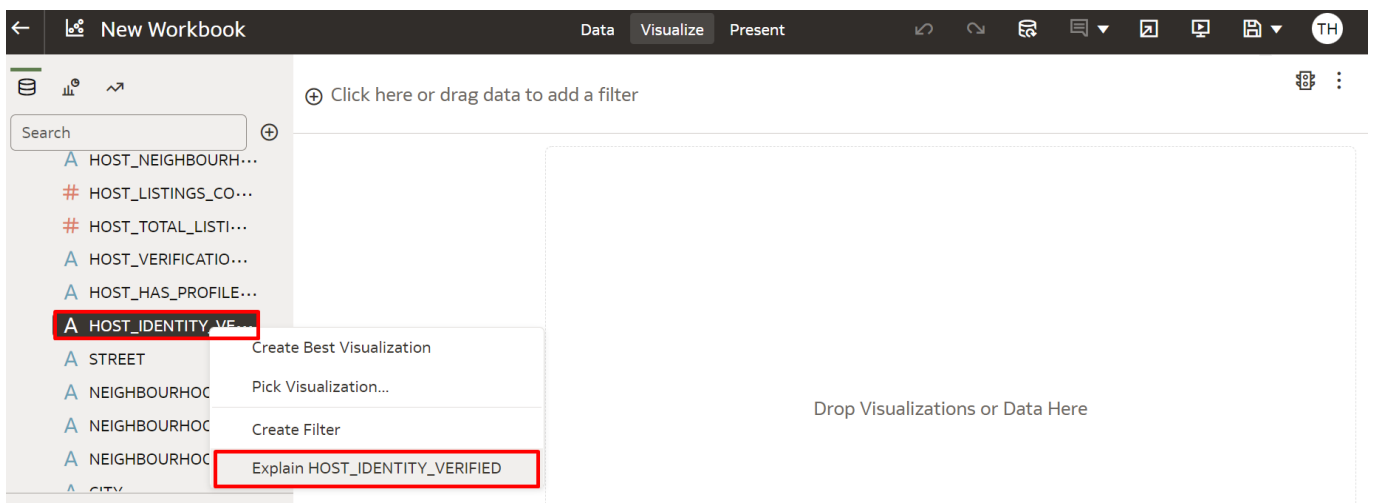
New Workbook

Data Visualize Present

TH

Click here or drag data to add a filter

Search

A HOST_NEIGHBOURH...
# HOST_LISTINGS_CO...
# HOST_TOTAL_LISTI...
A HOST_VERIFICATIO...
A HOST_HAS_PROFILE...
A HOST_IDENTITY_VE...
A STREET
A NEIGHBOURHOO
A NEIGHBOURHOO
A NEIGHBOURHOO
A CITY

Create Best Visualization
Pick Visualization...
Create Filter
Explain HOST_IDENTITY_VERIFIED

Drop Visualizations or Data Here